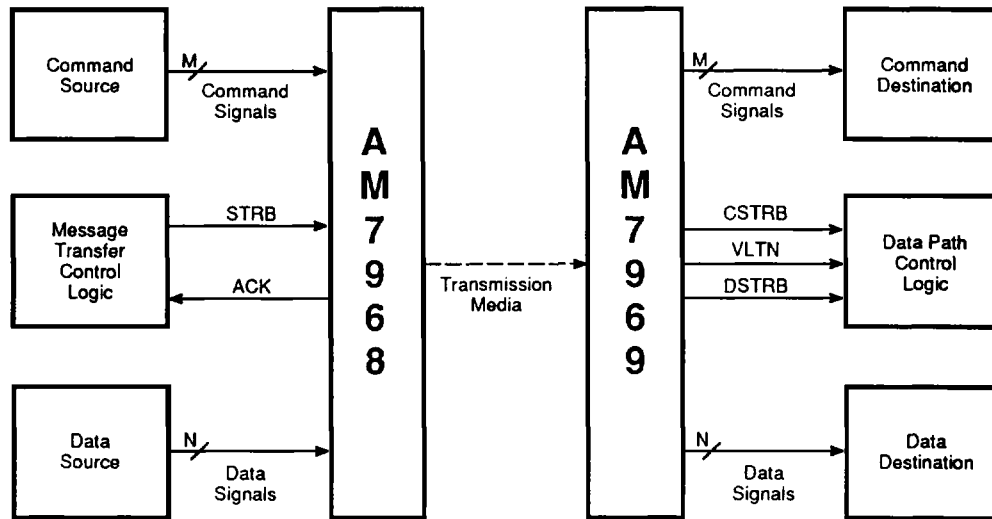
Command Source

M

Command Signals

A
M
7
9
6
8

Message Transfer Control Logic

STRB

ACK

Data Source

N

Data Signals

Transmission Media

A
M
7
9
6
9

M

Command Signals

Command Destination

CSTRB

VLTN

DSTRB

Data Path Control Logic

N

Data Signals

Data Destination